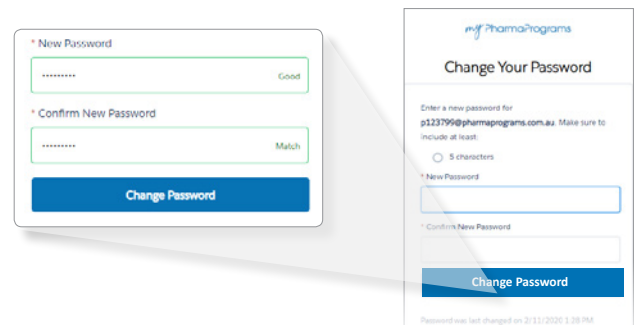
* New Password

•••••••••• Good

* Confirm New Password

•••••••••• Match

Change Password

my PharmaPrograms

Change Your Password

Enter a new password for p123799@pharmaprograms.com.au. Make sure to include at least:

5 characters

* New Password

* Confirm New Password

Change Password

Password was last changed on 2/11/2020 1:28 PM